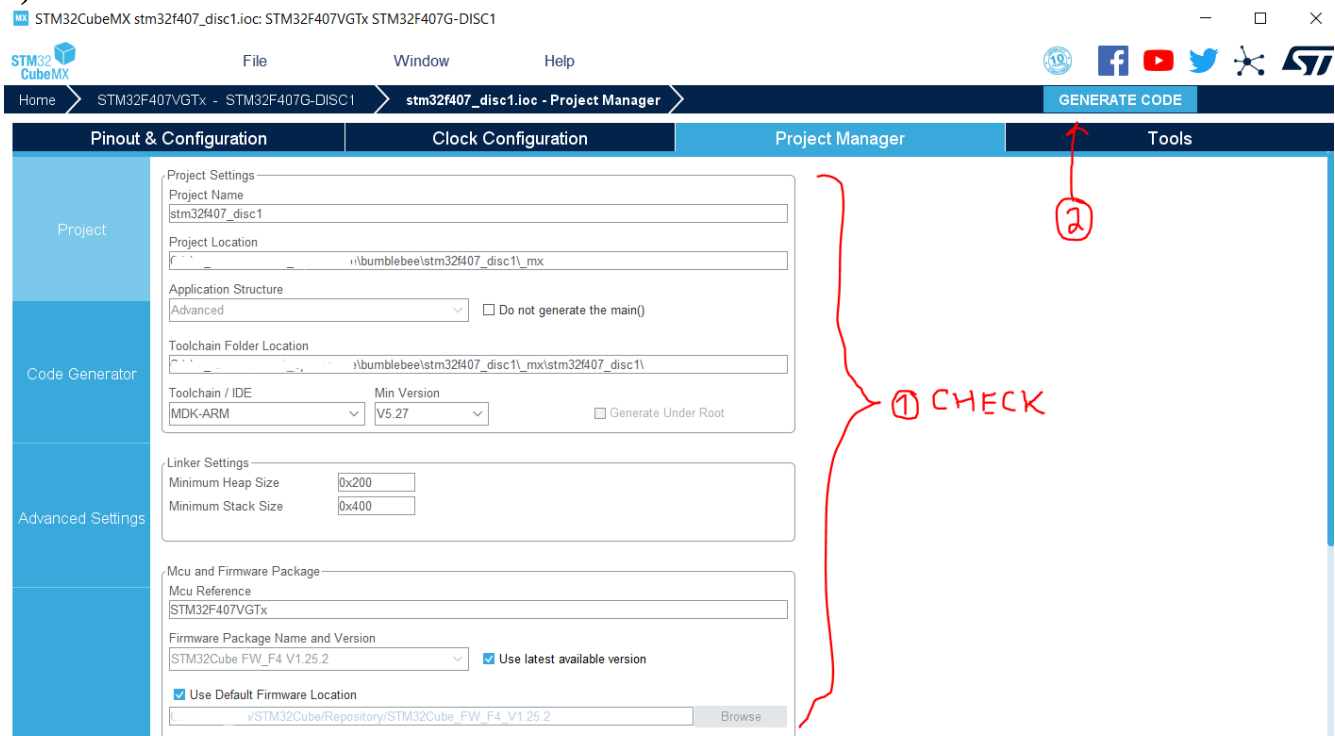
STM32CubeMX stm32f407_disc1.ioc: STM32F407VGTx STM32F407G-DISC1

STM32 CubeMX

File Window Help

Home STM32F407VGTx - STM32F407G-DISC1 stm32f407_disc1.ioc - Project Manager GENERATE CODE

Pinout & Configuration Clock Configuration Project Manager Tools

Project

Code Generator

Advanced Settings

Project Settings
Project Name
stm32f407_disc1
Project Location
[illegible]\bumblebee\stm32f407_disc1\_mx
Application Structure
Advanced
Do not generate the main()
Toolchain Folder Location
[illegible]\bumblebee\stm32f407_disc1\_mx\stm32f407_disc1\
Toolchain / IDE
MDK-ARM
Min Version
V5.27
Generate Under Root

Linker Settings
Minimum Heap Size 0x200
Minimum Stack Size 0x400

Mcu and Firmware Package
Mcu Reference
STM32F407VGTx
Firmware Package Name and Version
STM32Cube FW_F4 V1.25.2
Use latest available version
Use Default Firmware Location
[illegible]/STM32Cube/Repository/STM32Cube_FW_F4_V1.25.2 Browse

② 

① CHECK